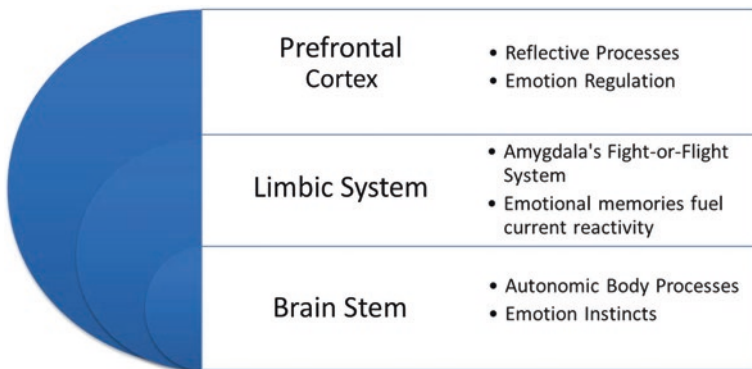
Prefrontal Cortex

- Reflective Processes
- Emotion Regulation

Limbic System

- Amygdala's Fight-or-Flight System
- Emotional memories fuel current reactivity

Brain Stem

- Autonomic Body Processes
- Emotion Instincts